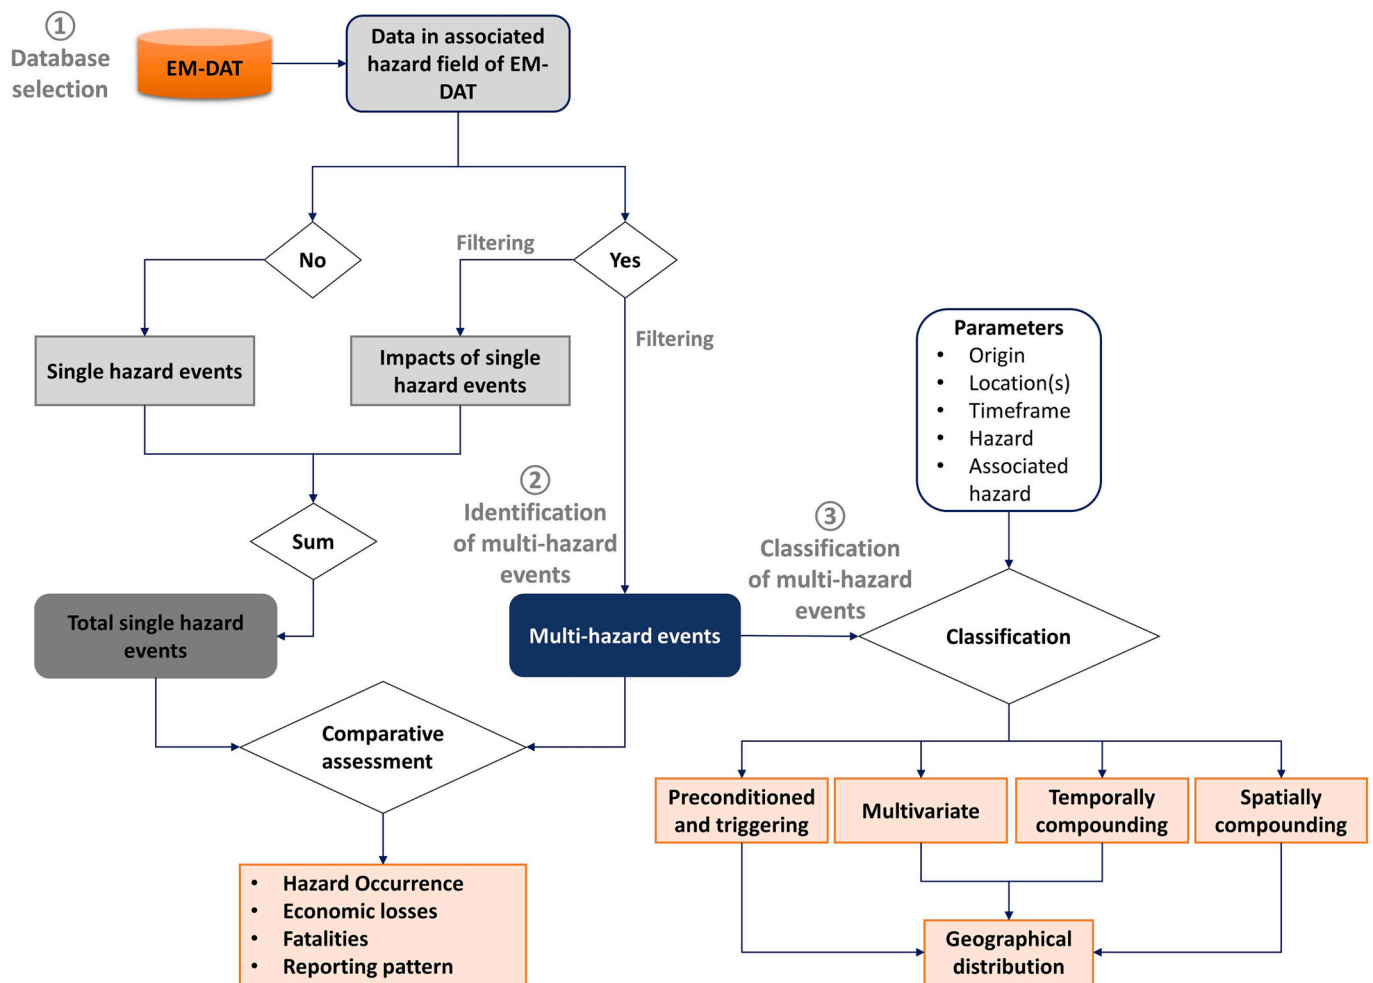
① Database selection

EM-DAT

Data in associated hazard field of EM-DAT

No

Yes

Filtering

Filtering

Single hazard events

Impacts of single hazard events

Parameters
• Origin
• Location(s)
• Timeframe
• Hazard
• Associated hazard

② Identification of multi-hazard events

Sum

③ Classification of multi-hazard events

Total single hazard events

Multi-hazard events

Classification

Comparative assessment

Preconditioned and triggering

Multivariate

Temporally compounding

Spatially compounding

• Hazard Occurrence
• Economic losses
• Fatalities
• Reporting pattern

Geographical distribution